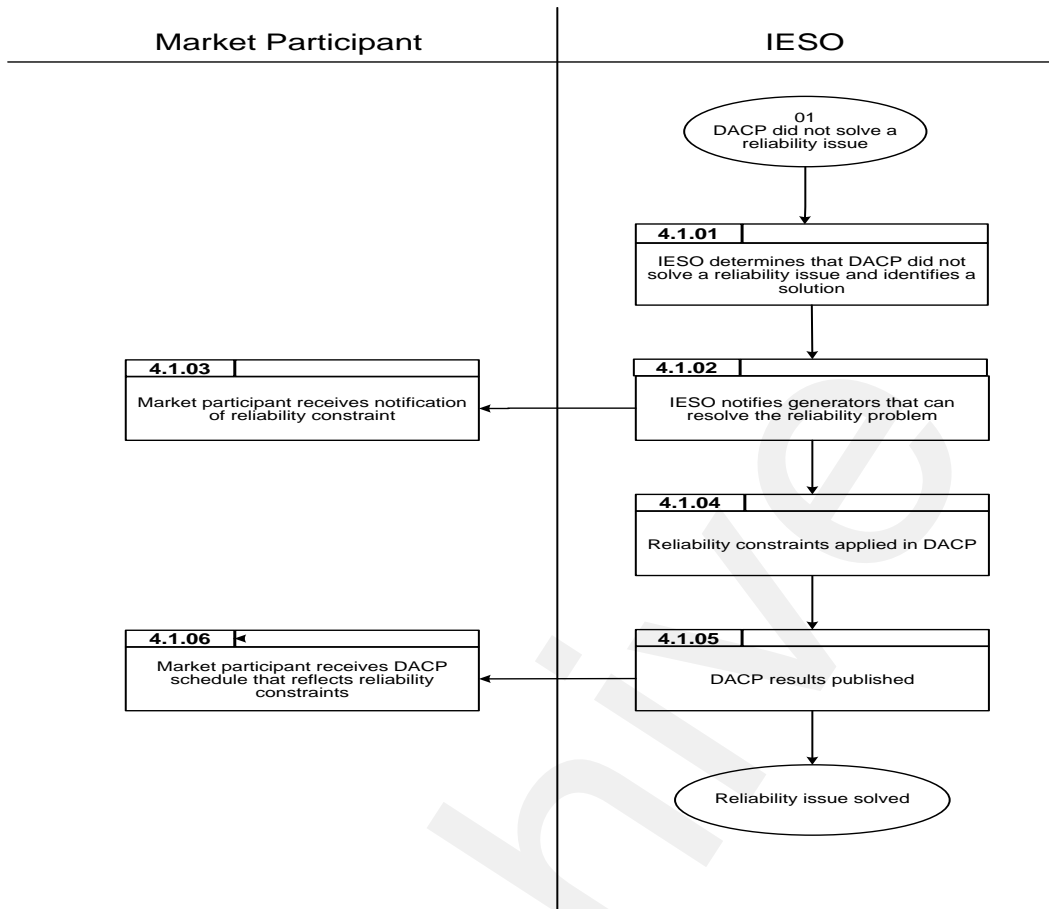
Market Participant

IESO

01
DACP did not solve a reliability issue

4.1.01
IESO determines that DACP did not solve a reliability issue and identifies a solution

4.1.03
Market participant receives notification of reliability constraint

4.1.02
IESO notifies generators that can resolve the reliability problem

4.1.04
Reliability constraints applied in DACP

4.1.06
Market participant receives DACP schedule that reflects reliability constraints

4.1.05
DACP results published

Reliability issue solved